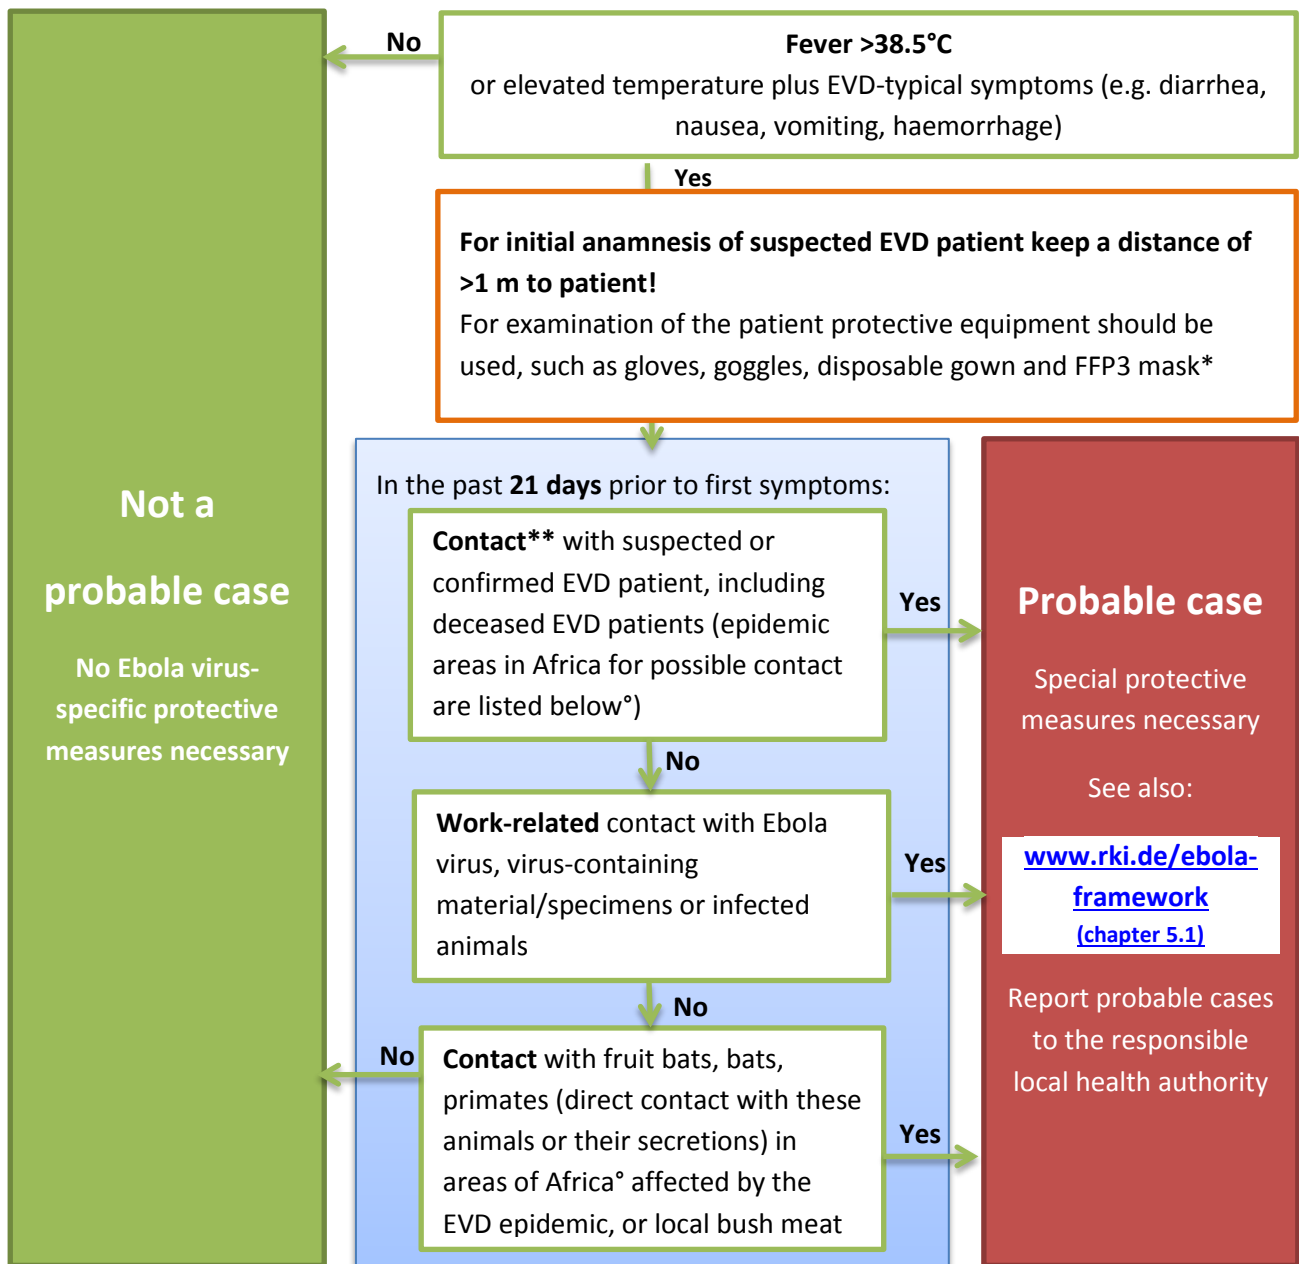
**Fever >38.5°C**
or elevated temperature plus EVD-typical symptoms (e.g. diarrhea, nausea, vomiting, haemorrhage)

No

Yes

**For initial anamnesis of suspected EVD patient keep a distance of >1 m to patient!**
For examination of the patient protective equipment should be used, such as gloves, goggles, disposable gown and FFP3 mask*

Not a probable case

No Ebola virus-specific protective measures necessary

In the past **21 days** prior to first symptoms:

**Contact**** with suspected or confirmed EVD patient, including deceased EVD patients (epidemic areas in Africa for possible contact are listed below°)

Yes

No

**Work-related** contact with Ebola virus, virus-containing material/specimens or infected animals

Yes

No

No

**Contact** with fruit bats, bats, primates (direct contact with these animals or their secretions) in areas of Africa° affected by the EVD epidemic, or local bush meat

Yes

Probable case

Special protective measures necessary

See also:

www.rki.de/ebola-framework
(chapter 5.1)

Report probable cases to the responsible local health authority